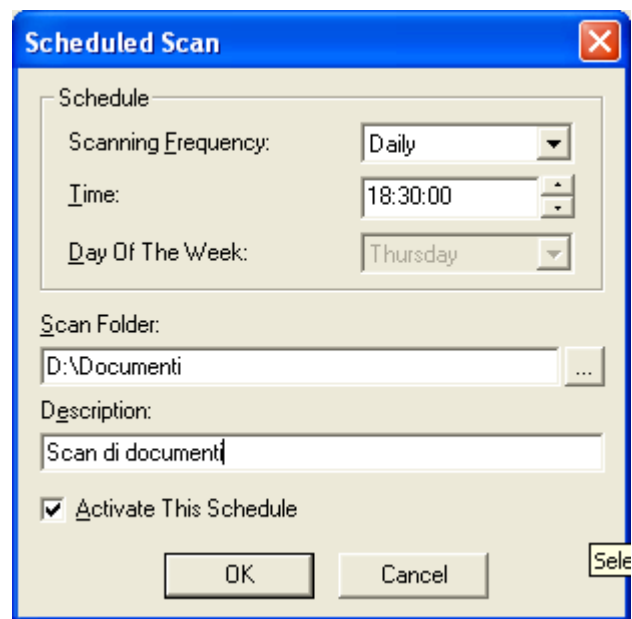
Scheduled Scan

Schedule

Scanning Frequency: Daily

Time: 18:30:00

Day Of The Week: Thursday

Scan Folder:

D:\Documenti

...

Description:

Scan di documenti

Activate This Schedule

OK

Cancel

Sele